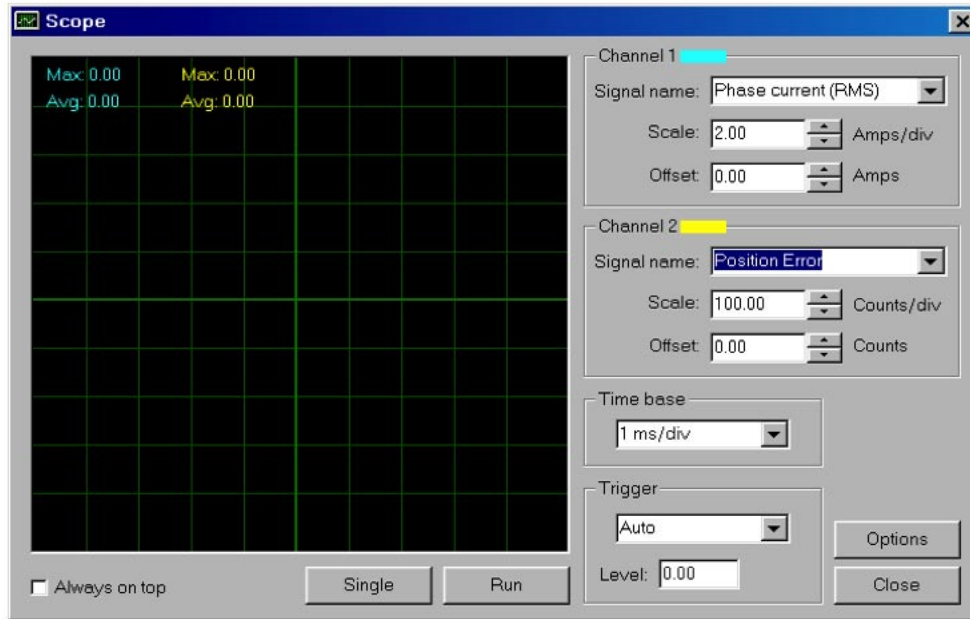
Scope

Max: 0.00
Avg: 0.00

Max: 0.00
Avg: 0.00

Channel 1
Signal name: Phase current (RMS)
Scale: 2.00 Amps/div
Offset: 0.00 Amps

Channel 2
Signal name: Position Error
Scale: 100.00 Counts/div
Offset: 0.00 Counts

Time base
1 ms/div

Trigger
Auto
Level: 0.00

Options
Close

Always on top
Single
Run